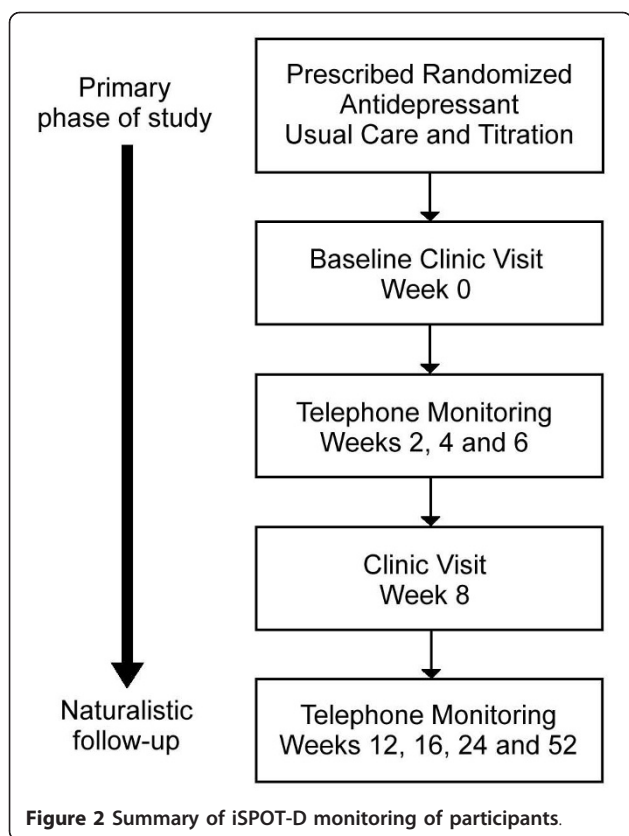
Primary phase of study

Prescribed Randomized Antidepressant Usual Care and Titration

Baseline Clinic Visit Week 0

Telephone Monitoring Weeks 2, 4 and 6

Clinic Visit Week 8

Naturalistic follow-up

Telephone Monitoring Weeks 12, 16, 24 and 52

**Figure 2 Summary of iSPOT-D monitoring of participants**.